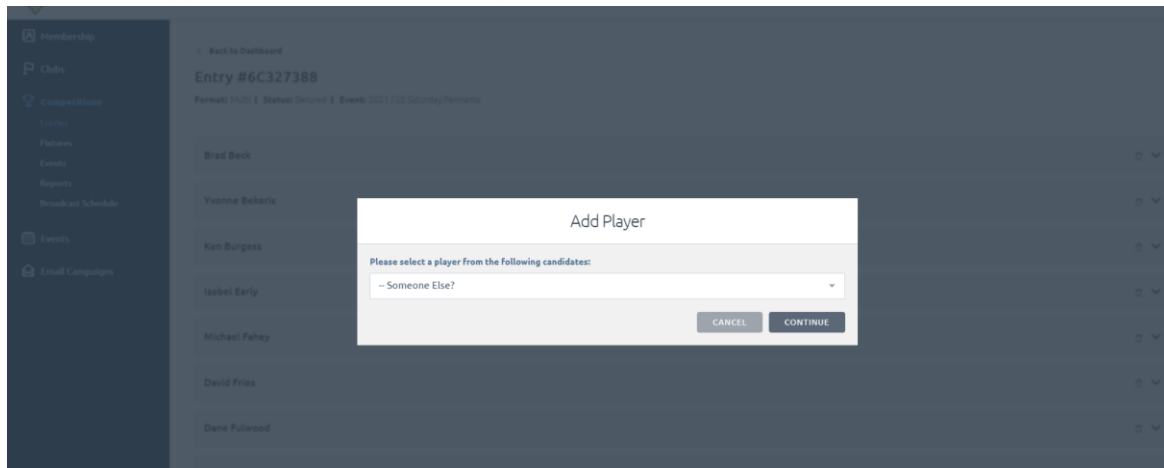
Membership
Clubs
Competitions
Entries
Fixtures
Events
Reports
Broadcast Schedule
Events
Email Campaigns

< Back to Dashboard
Entry #6C327388
Format: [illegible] | Status: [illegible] | Event: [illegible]

Brad Beck
Yvonne Bekeris
Ken Burgess
Isabel Early
Michael Fahey
David Fries
Dane Fulwood

Add Player
Please select a player from the following candidates:
-- Someone Else?
CANCEL
CONTINUE